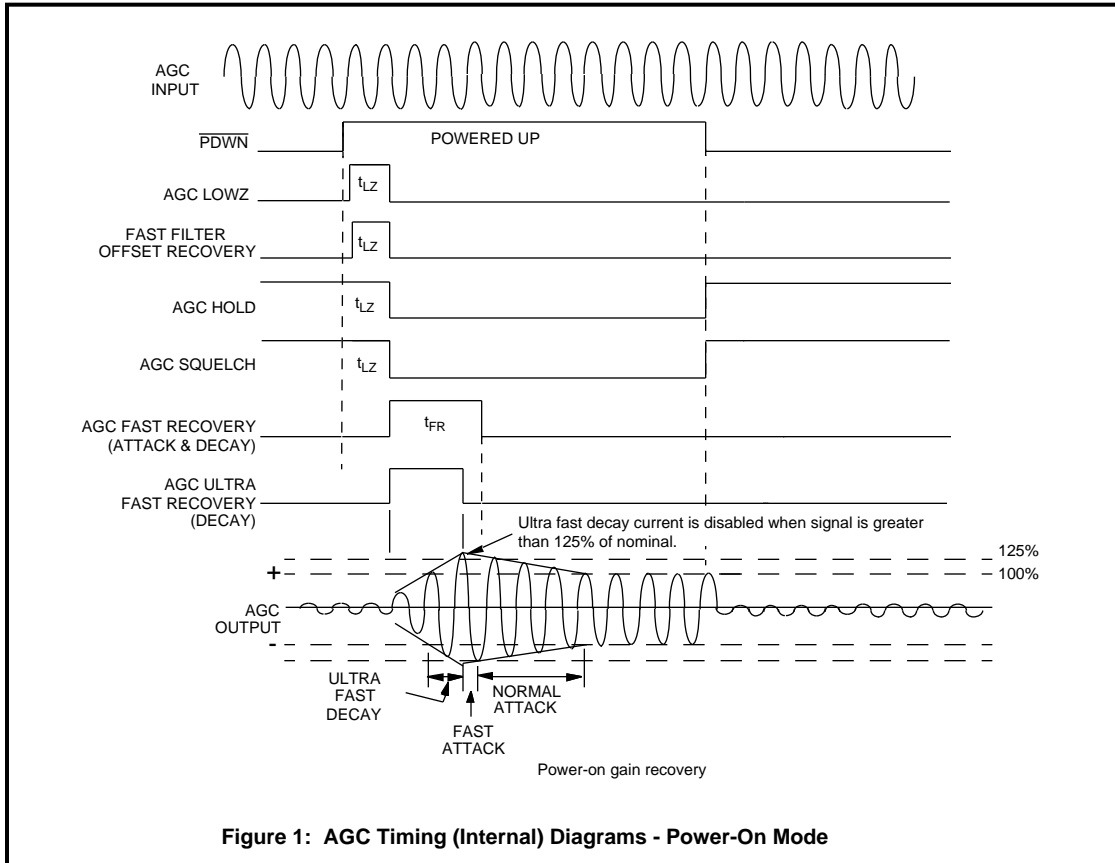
AGC INPUT

$\overline{PDWN}$

POWERED UP

AGC LOWZ

$t_{LZ}$

FAST FILTER OFFSET RECOVERY

$t_{LZ}$

AGC HOLD

$t_{LZ}$

AGC SQUELCH

$t_{LZ}$

AGC FAST RECOVERY (ATTACK & DECAY)

$t_{FR}$

AGC ULTRA FAST RECOVERY (DECAY)

Ultra fast decay current is disabled when signal is greater than 125% of nominal.

125%

+

100%

AGC OUTPUT

-

ULTRA FAST DECAY

FAST ATTACK

NORMAL ATTACK

Power-on gain recovery

Figure 1: AGC Timing (Internal) Diagrams - Power-On Mode